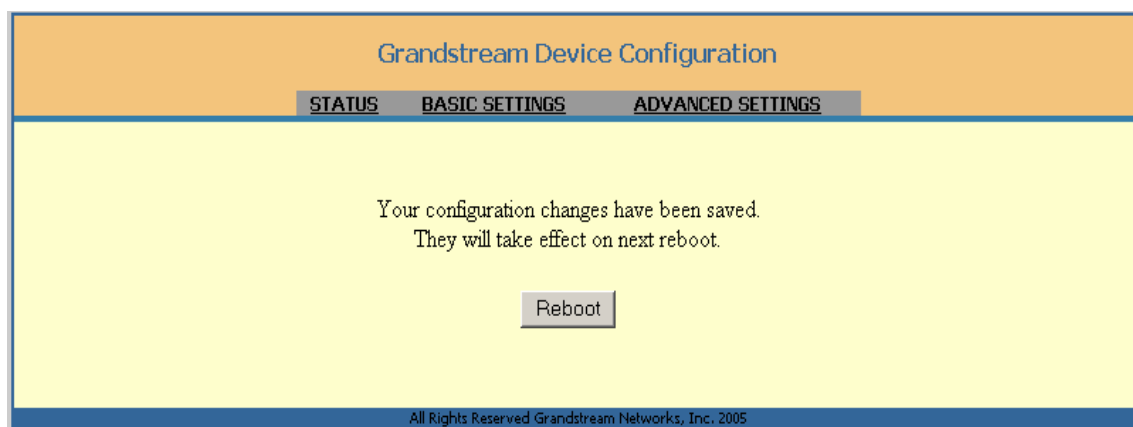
Grandstream Device Configuration

STATUS BASIC SETTINGS ADVANCED SETTINGS

Your configuration changes have been saved.
They will take effect on next reboot.

Reboot

All Rights Reserved Grandstream Networks, Inc. 2005